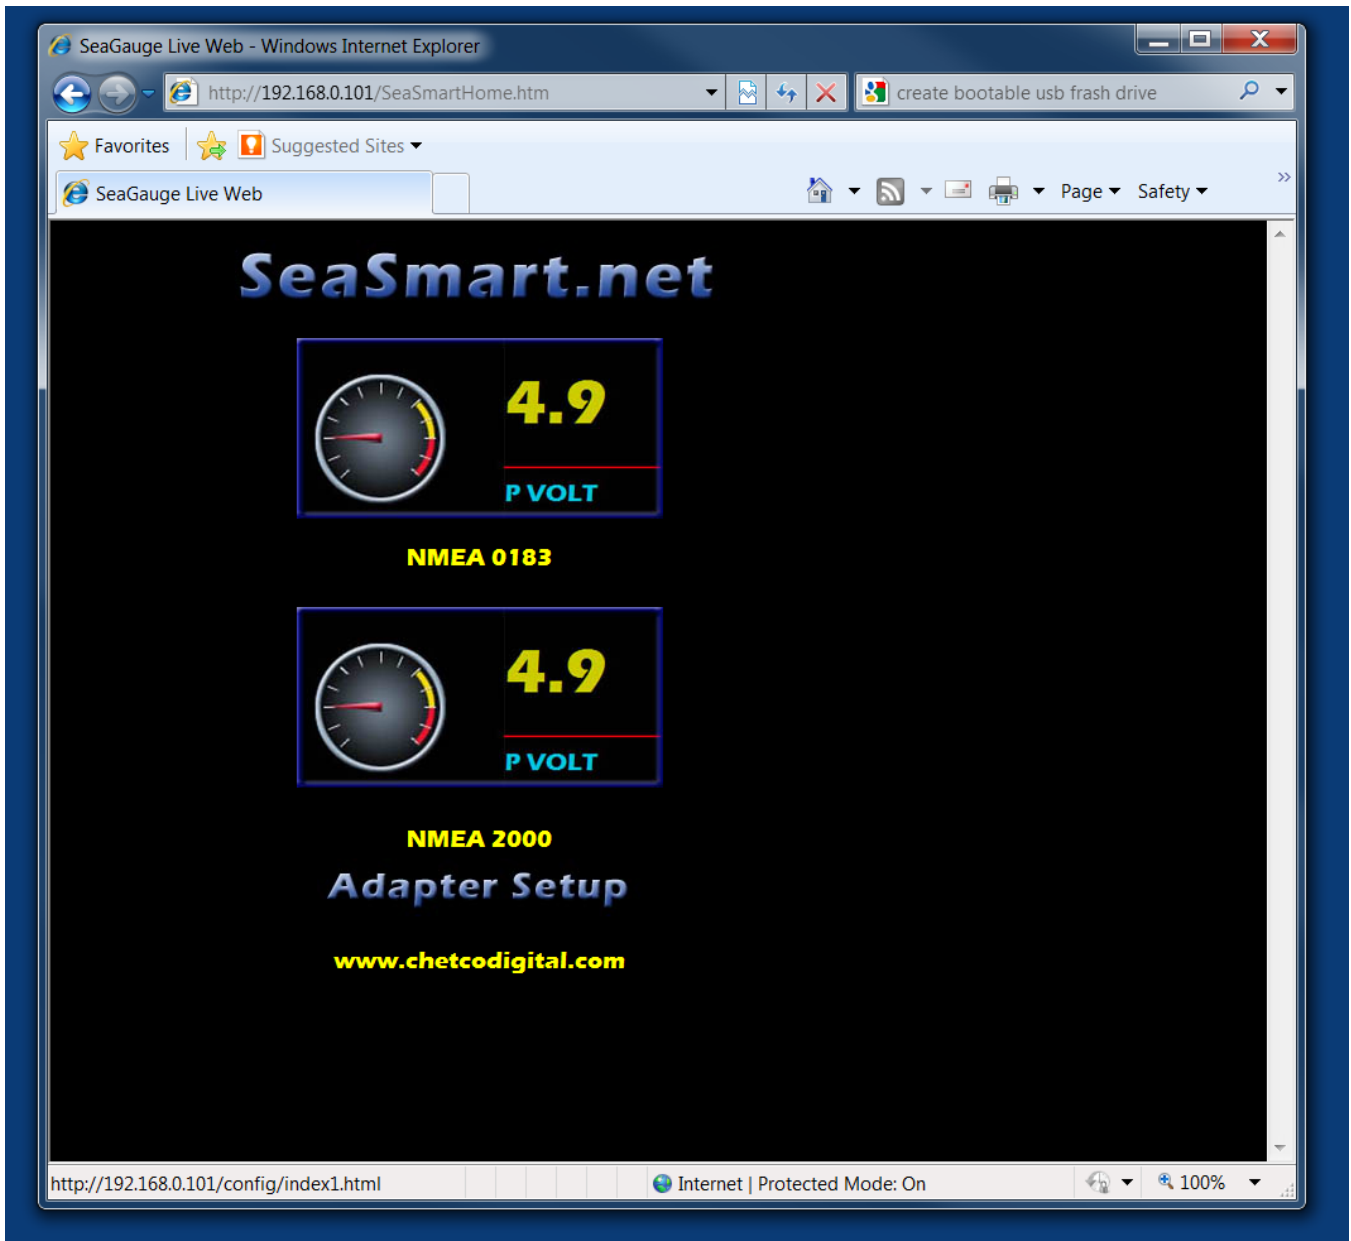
SeaGauge Live Web - Windows Internet Explorer

http://192.168.0.101/SeaSmartHome.htm

create bootable usb frash drive

Favorites

Suggested Sites

SeaGauge Live Web

Page Safety

SeaSmart.net

4.9

P VOLT

NMEA 0183

4.9

P VOLT

NMEA 2000

Adapter Setup

www.chetcodigital.com

http://192.168.0.101/config/index1.html

Internet | Protected Mode: On

100%